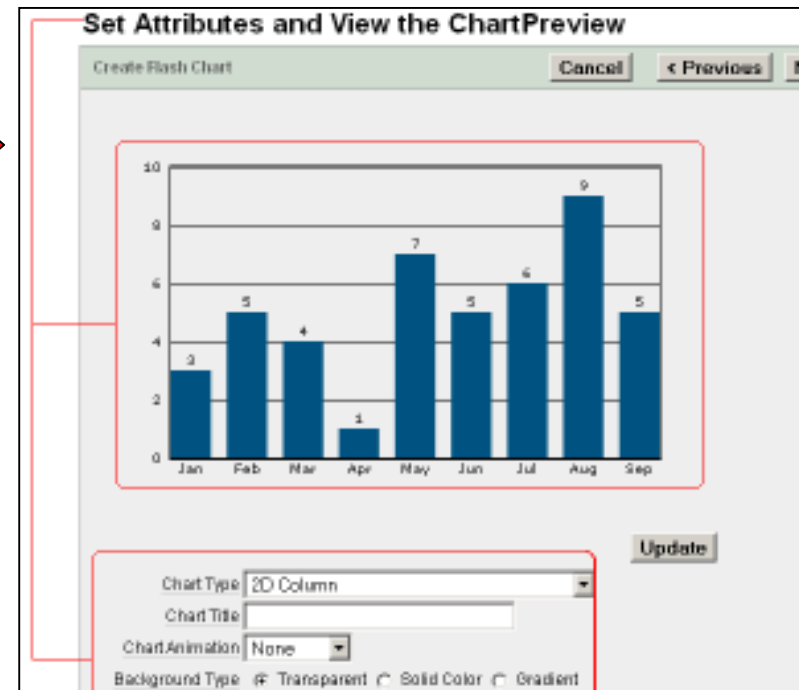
Set Attributes and View the ChartPreview

Create Flash Chart

Cancel

< Previous

10
8
6
4
2
0

3
5
4
1
7
5
6
9
5

Jan Feb Mar Apr May Jun Jul Aug Sep

Update

Chart Type 2D Column

Chart Title

Chart Animation None

Background Type Transparent Solid Color Gradient